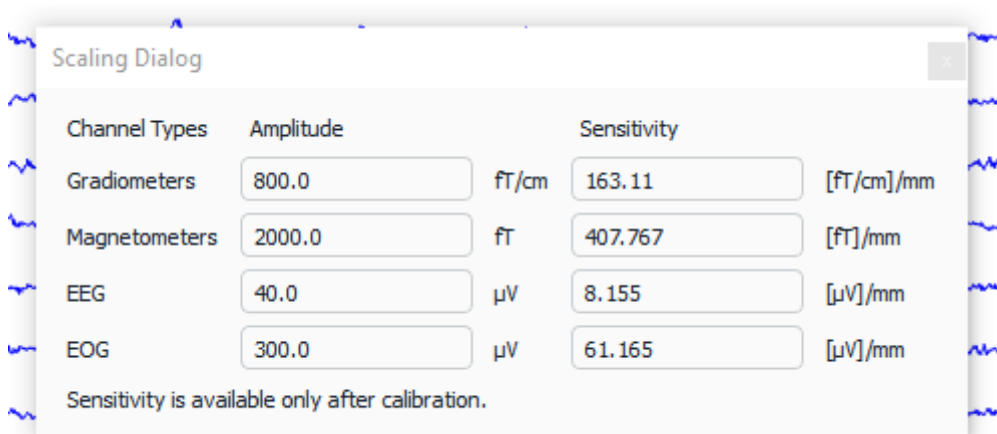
Scaling Dialog

x

| Channel Types | Amplitude | | Sensitivity | |
|---|---|---|---|---|
| Gradiometers | 800.0 | fT/cm | 163.11 | [fT/cm]/mm |
| Magnetometers | 2000.0 | fT | 407.767 | [fT]/mm |
| EEG | 40.0 | µV | 8.155 | [µV]/mm |
| EOG | 300.0 | µV | 61.165 | [µV]/mm |

Sensitivity is available only after calibration.